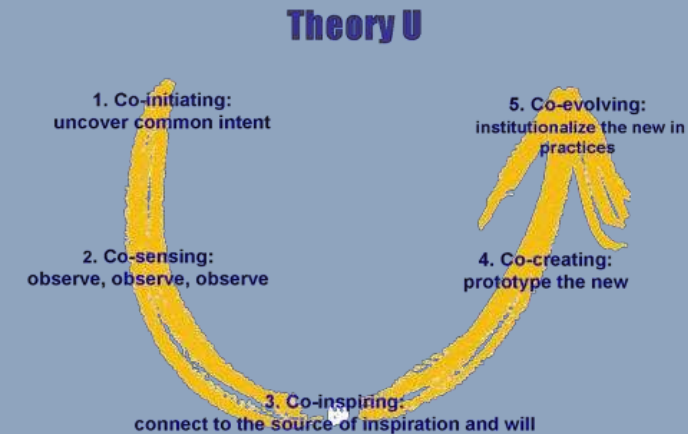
Theory U

1. Co-initiating:
uncover common intent

5. Co-evolving:
institutionalize the new in practices

2. Co-sensing:
observe, observe, observe

4. Co-creating:
prototype the new

3. Co-inspiring:
connect to the source of inspiration and will